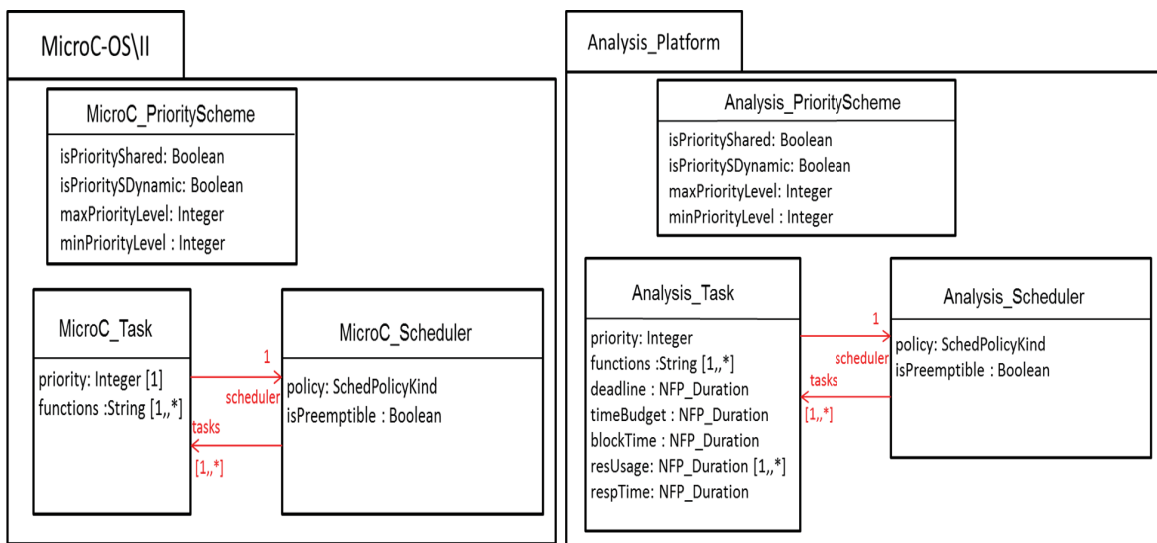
MicroC-OS\II

MicroC_PriorityScheme

isPriorityShared: Boolean
isPrioritySDynamic: Boolean
maxPriorityLevel: Integer
minPriorityLevel : Integer

MicroC_Task

priority: Integer [1]
functions :String [1,,*]

1
scheduler
tasks
[1,,*]

MicroC_Scheduler

policy: SchedPolicyKind
isPreemptible : Boolean

Analysis_Platform

Analysis_PriorityScheme

isPriorityShared: Boolean
isPrioritySDynamic: Boolean
maxPriorityLevel: Integer
minPriorityLevel : Integer

Analysis_Task

priority: Integer
functions :String [1,,*]
deadline : NFP_Duration
timeBudget : NFP_Duration
blockTime : NFP_Duration
resUsage: NFP_Duration [1,,*]
respTime: NFP_Duration

1
scheduler
tasks
[1,,*]

Analysis_Scheduler

policy: SchedPolicyKind
isPreemptible : Boolean